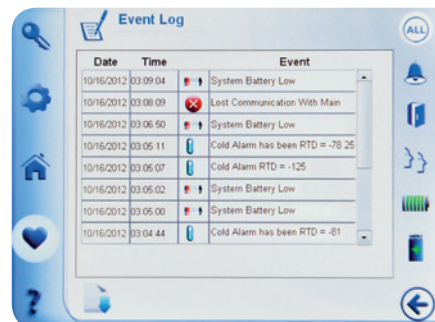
Event Log

ALL

| Date | Time | | Event |
|---|---|---|---|
| 10/16/2012 | 03:09:04 | | System Battery Low |
| 10/16/2012 | 03:08:09 | | Lost Communication With Main |
| 10/16/2012 | 03:06:50 | | System Battery Low |
| 10/16/2012 | 03:05:11 | | Cold Alarm has been RTD = -78.25 |
| 10/16/2012 | 03:05:07 | | Cold Alarm RTD = -125 |
| 10/16/2012 | 03:05:02 | | System Battery Low |
| 10/16/2012 | 03:05:00 | | System Battery Low |
| 10/16/2012 | 03:04:44 | | Cold Alarm has been RTD = -81 |

?